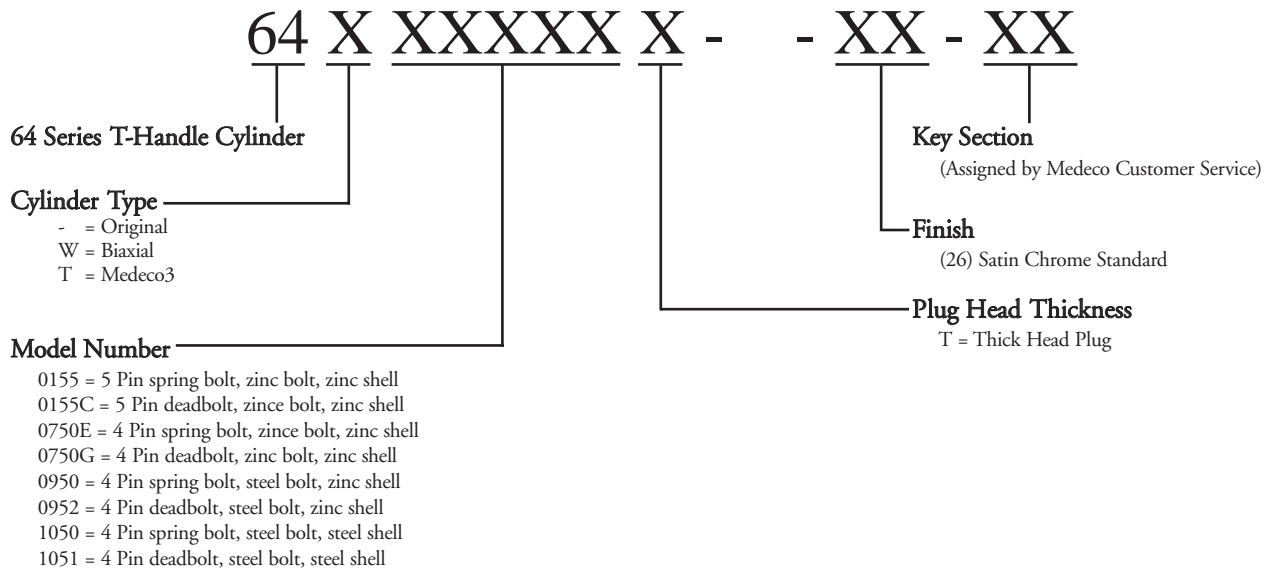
64 X XXXXX X - - XX - XX

64 Series T-Handle Cylinder

Key Section
(Assigned by Medeco Customer Service)

Cylinder Type
- = Original
W = Biaxial
T = Medeco3

Finish
(26) Satin Chrome Standard

Plug Head Thickness
T = Thick Head Plug

Model Number
0155 = 5 Pin spring bolt, zinc bolt, zinc shell
0155C = 5 Pin deadbolt, zince bolt, zinc shell
0750E = 4 Pin spring bolt, zince bolt, zinc shell
0750G = 4 Pin deadbolt, zinc bolt, zinc shell
0950 = 4 Pin spring bolt, steel bolt, zinc shell
0952 = 4 Pin deadbolt, steel bolt, zinc shell
1050 = 4 Pin spring bolt, steel bolt, steel shell
1051 = 4 Pin deadbolt, steel bolt, steel shell